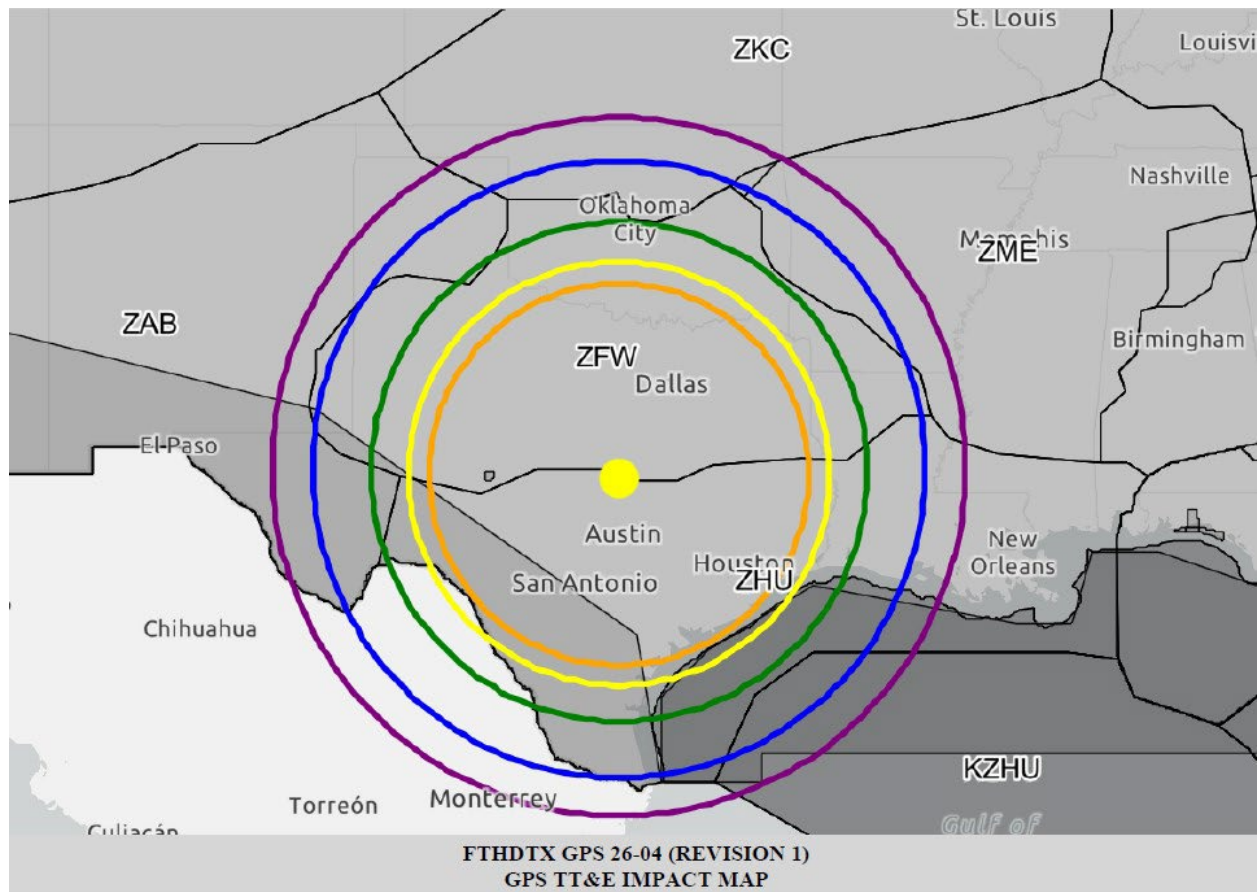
St. Louis
ZKC
Louisvi
Nashville
Oklahoma City
Memphis
ZME
ZAB
Birmingham
ZFW
Dallas
El Paso
Austin
New Orleans
Houston
ZHU
San Antonio
Chihuahua
KZHU
Torreón
Monterrey
Culiacán
Gulf of

FTHDTX GPS 26-04 (REVISION 1)
GPS TT&E IMPACT MAP